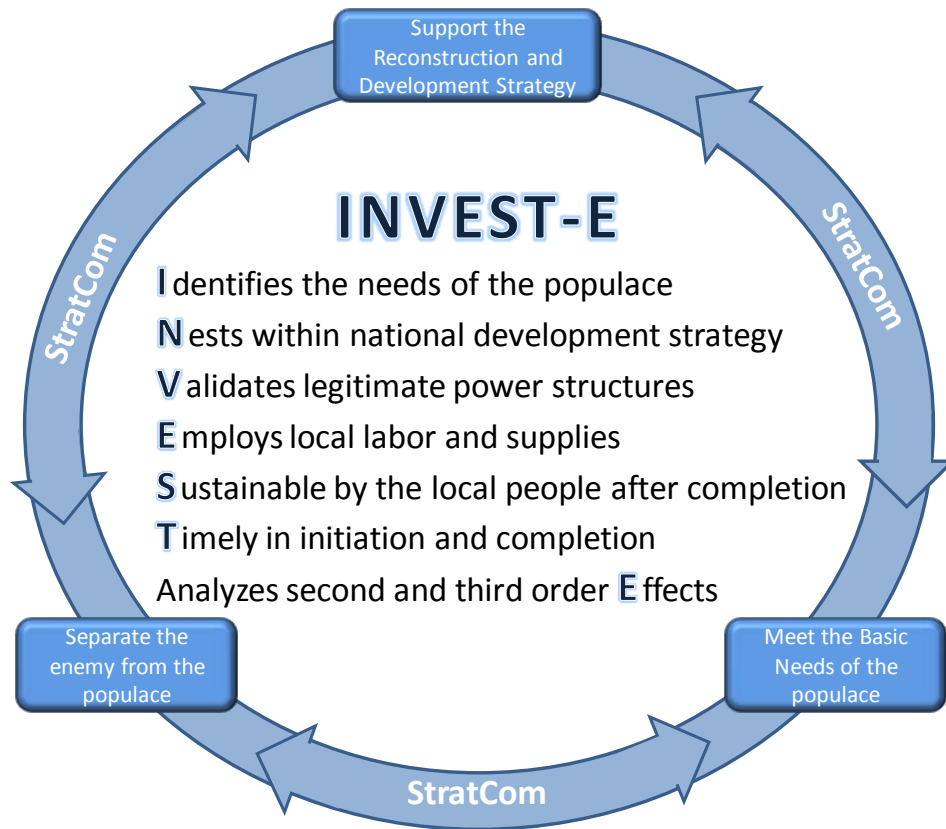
Support the Reconstruction and Development Strategy

StratCom

INVEST-E

Identifies the needs of the populace
Nests within national development strategy
Validates legitimate power structures
Employs local labor and supplies
Sustainable by the local people after completion
Timely in initiation and completion
Analyzes second and third order Effects

StratCom

Separate the enemy from the populace

Meet the Basic Needs of the populace

StratCom